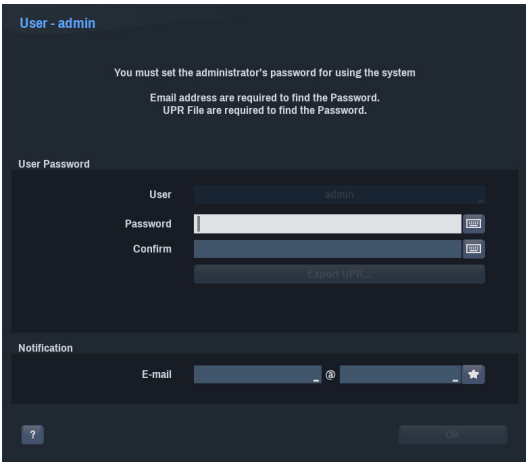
User - admin

You must set the administrator's password for using the system

Email address are required to find the Password.
UPR File are required to find the Password.

User Password

User admin

Password

Confirm

Export UPR...

Notification

E-mail @

?

OK